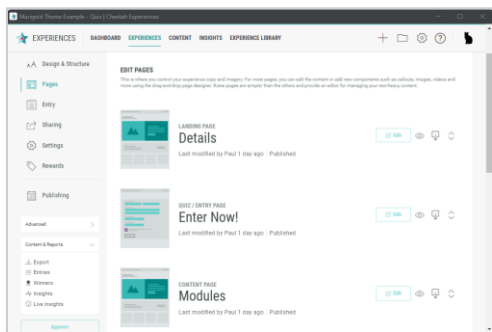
Marigold Theme Example - Quiz | Cheetah Experiences

EXPERIENCES DASHBOARD EXPERIENCES CONTENT INSIGHTS EXPERIENCE LIBRARY

Design & Structure
Pages
Entry
Sharing
Settings
Rewards
Publishing
Advanced
Content & Reports
Export
Entries
Winners
Insights
Live Insights
Approve

EDIT PAGES
This is where you control your experience copy and imagery. For most pages, you can edit the content or add new components such as callouts, images, videos and more using the drag and drop page designer. Rules pages are simpler than the others and provide an editor for managing your text-heavy content.

LANDING PAGE
Details
Last modified by Paul 1 day ago | Published
Edit

QUIZ / ENTRY PAGE
Enter Now!
Last modified by Paul 1 day ago | Published
Edit

CONTENT PAGE
Modules
Last modified by Paul 1 day ago | Published
Edit